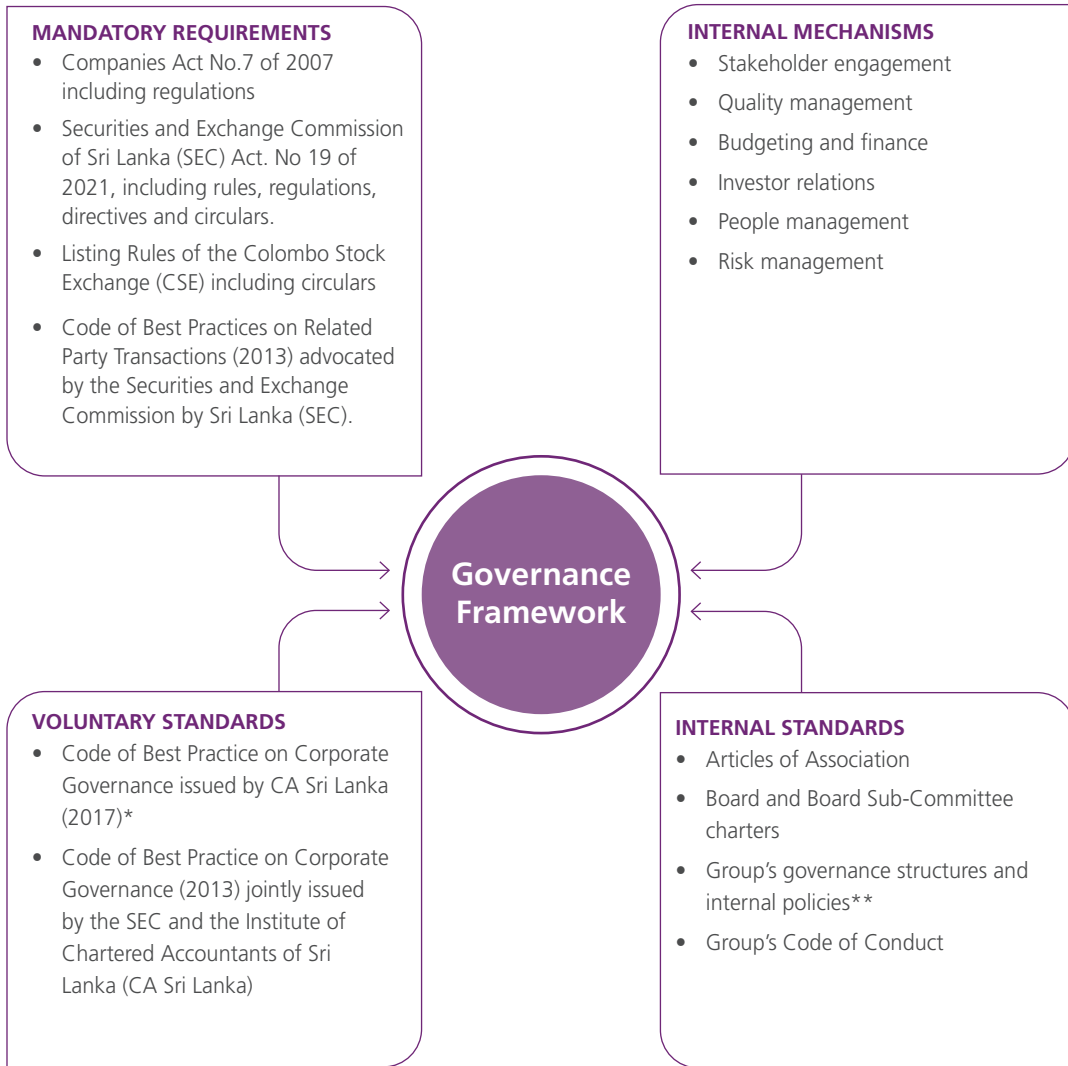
MANDATORY REQUIREMENTS

- Companies Act No.7 of 2007 including regulations
- Securities and Exchange Commission of Sri Lanka (SEC) Act. No 19 of 2021, including rules, regulations, directives and circulars.
- Listing Rules of the Colombo Stock Exchange (CSE) including circulars
- Code of Best Practices on Related Party Transactions (2013) advocated by the Securities and Exchange Commission by Sri Lanka (SEC).

INTERNAL MECHANISMS

- Stakeholder engagement
- Quality management
- Budgeting and finance
- Investor relations
- People management
- Risk management

Governance Framework

VOLUNTARY STANDARDS

- Code of Best Practice on Corporate Governance issued by CA Sri Lanka (2017)*
- Code of Best Practice on Corporate Governance (2013) jointly issued by the SEC and the Institute of Chartered Accountants of Sri Lanka (CA Sri Lanka)

INTERNAL STANDARDS

- Articles of Association
- Board and Board Sub-Committee charters
- Group's governance structures and internal policies**
- Group's Code of Conduct